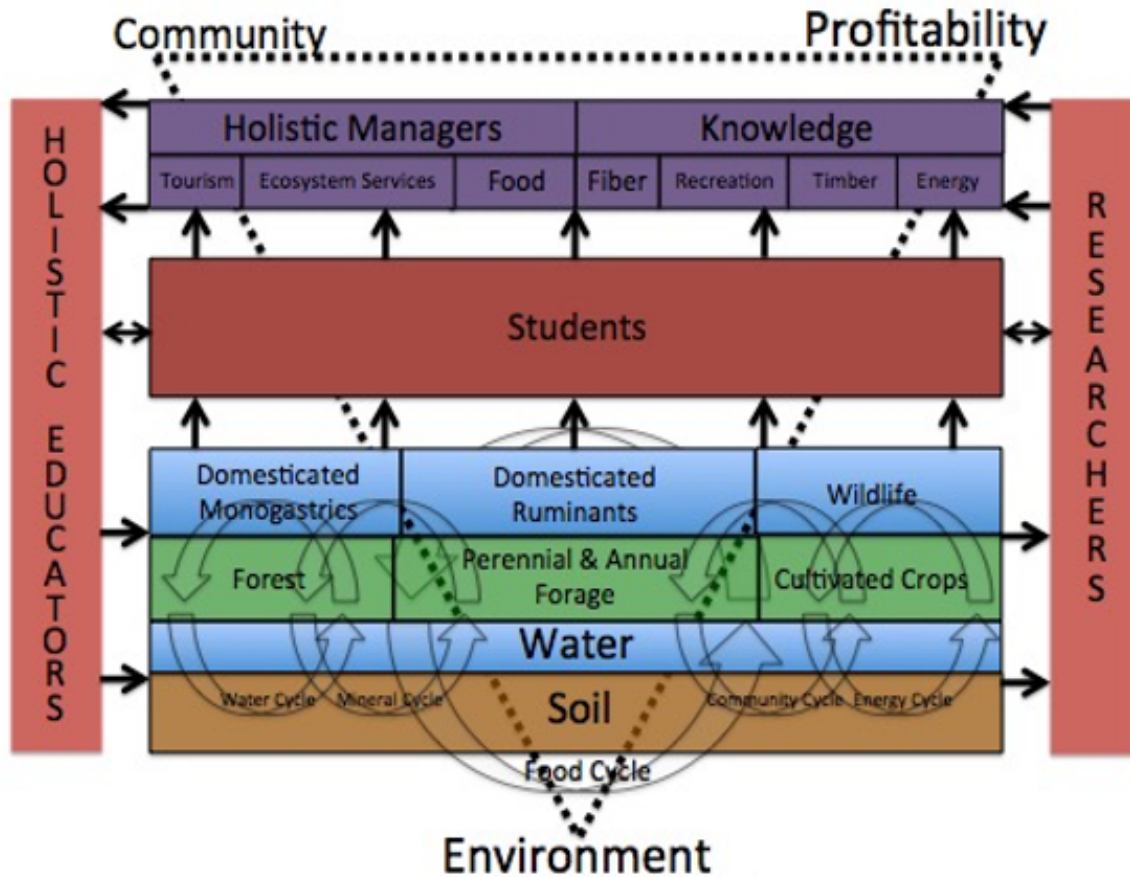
Community

Profitability

HOLISTIC EDUCATORS

Holistic Managers

Knowledge

Tourism

Ecosystem Services

Food

Fiber

Recreation

Timber

Energy

RESEARCHERS

Students

Domesticated Monogastrics

Domesticated Ruminants

Wildlife

Forest

Perennial & Annual Forage

Cultivated Crops

Water

Water Cycle

Mineral Cycle

Community Cycle

Energy Cycle

Soil

Food Cycle

Environment